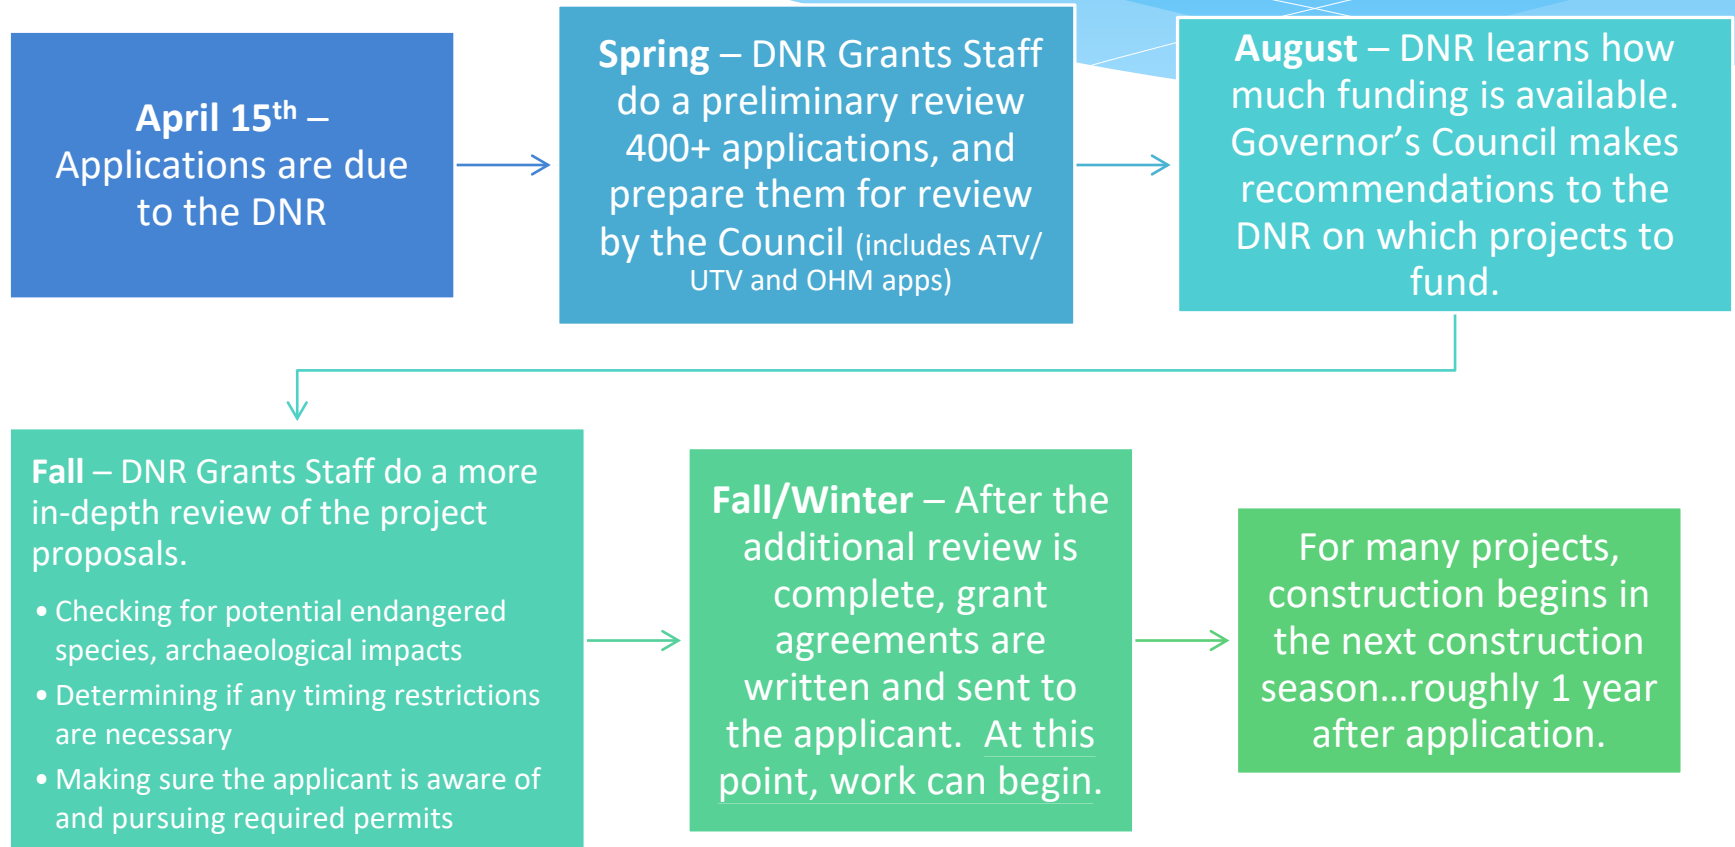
**April 15$^{th}$** – Applications are due to the DNR

**Spring** – DNR Grants Staff do a preliminary review 400+ applications, and prepare them for review by the Council (includes ATV/ UTV and OHM apps)

**August** – DNR learns how much funding is available. Governor's Council makes recommendations to the DNR on which projects to fund.

**Fall** – DNR Grants Staff do a more in-depth review of the project proposals.

- Checking for potential endangered species, archaeological impacts
- Determining if any timing restrictions are necessary
- Making sure the applicant is aware of and pursuing required permits

**Fall/Winter** – After the additional review is complete, grant agreements are written and sent to the applicant. At this point, work can begin.

For many projects, construction begins in the next construction season…roughly 1 year after application.